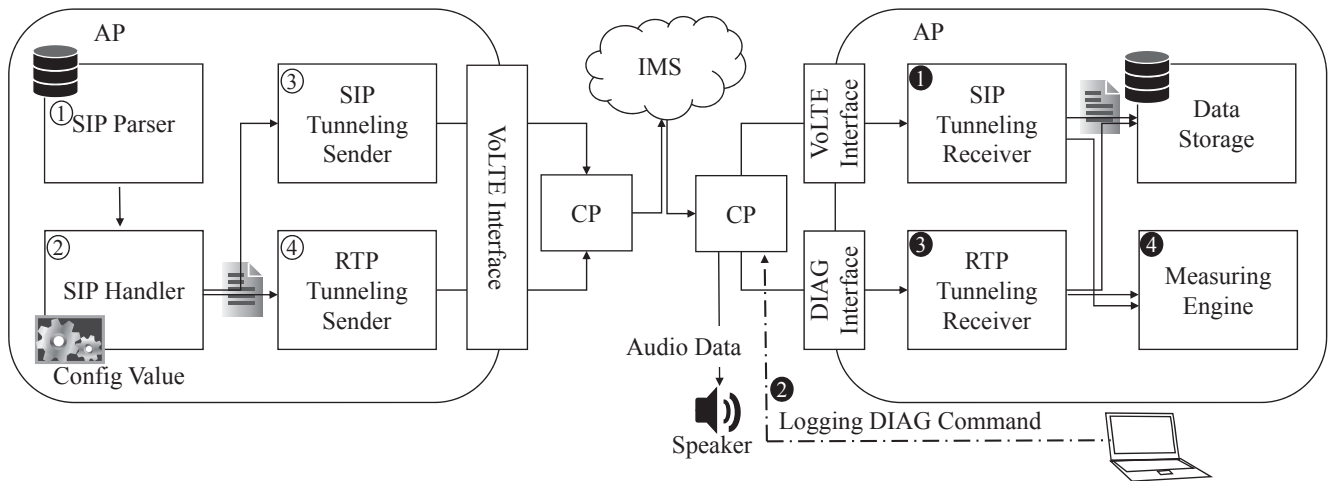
AP

① SIP Parser

② SIP Handler

Config Value

③ SIP Tunneling Sender

④ RTP Tunneling Sender

VoLTE Interface

IMS

CP

CP

Audio Data

Speaker

AP

VoLTE Interface

DIAG Interface

❶ SIP Tunneling Receiver

❸ RTP Tunneling Receiver

Data Storage

❹ Measuring Engine

❷ Logging DIAG Command